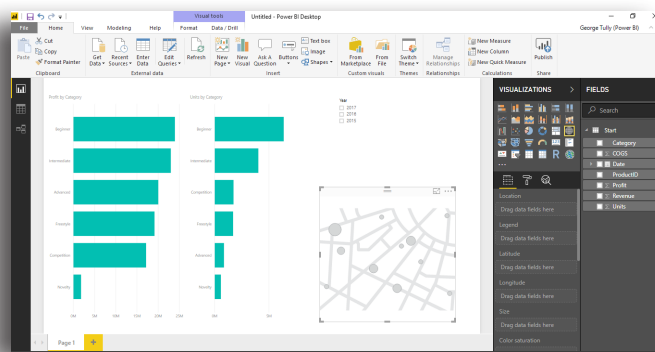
Visual tools Untitled - Power BI Desktop

File Home View Modeling Help Format Data / Drill

George Tully (Power BI)

Paste Cut Copy Format Painter Clipboard

Get Data Recent Sources Enter Data Edit Queries External data

Refresh

New Page New Visual Ask A Question Buttons Text box Image Shapes Insert

From Marketplace From File Custom visuals

Switch Theme Themes

Manage Relationships Relationships

New Measure New Column New Quick Measure Calculations

Publish Share

Profit by Category

Beginner

Intermediate

Advanced

Freestyle

Competition

Novelty

0M 5M 10M 15M 20M 25M

Units by Category

Beginner

Intermediate

Competition

Freestyle

Advanced

Novelty

0K 5K

Year
2017
2018
2019

VISUALIZATIONS

FIELDS

Search

Start
Category
COGS
Date
ProductID
Profit
Revenue
Units

Location
Drag data fields here
Legend
Drag data fields here
Latitude
Drag data fields here
Longitude
Drag data fields here
Size
Drag data fields here
Color saturation

Page 1 +